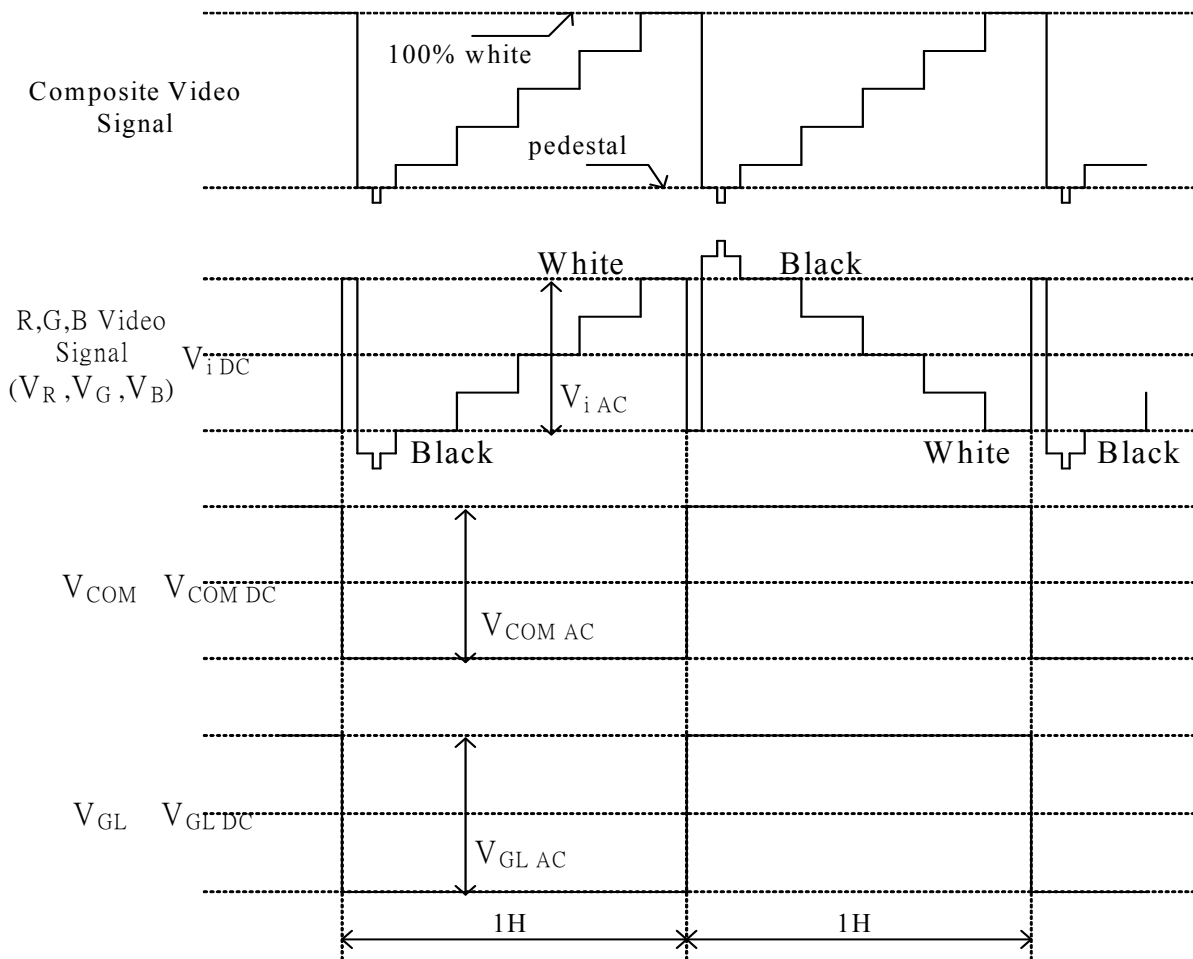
100% white

Composite Video Signal

pedestal

White

Black

R,G,B Video Signal $(V_R, V_G, V_B)$

$V_{i\ DC}$

$V_{i\ AC}$

Black

White

Black

$V_{COM}$ $V_{COM\ DC}$

$V_{COM\ AC}$

$V_{GL}$ $V_{GL\ DC}$

$V_{GL\ AC}$

1H

1H